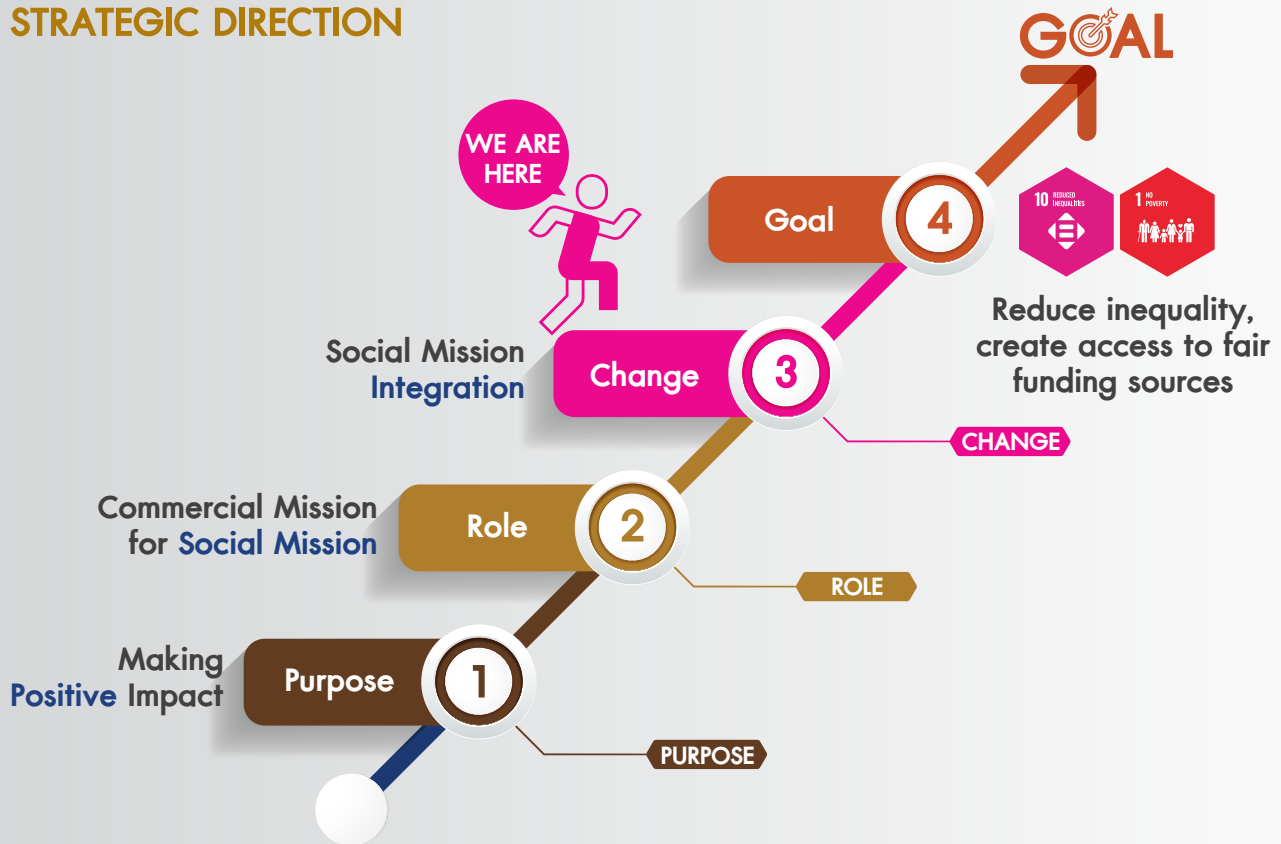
STRATEGIC DIRECTION

GOAL

WE ARE HERE

Goal 4

10 REDUCED INEQUALITIES

1 NO POVERTY

Reduce inequality, create access to fair funding sources

Social Mission Integration

Change 3

CHANGE

Commercial Mission for Social Mission

Role 2

ROLE

Making Positive Impact

Purpose 1

PURPOSE